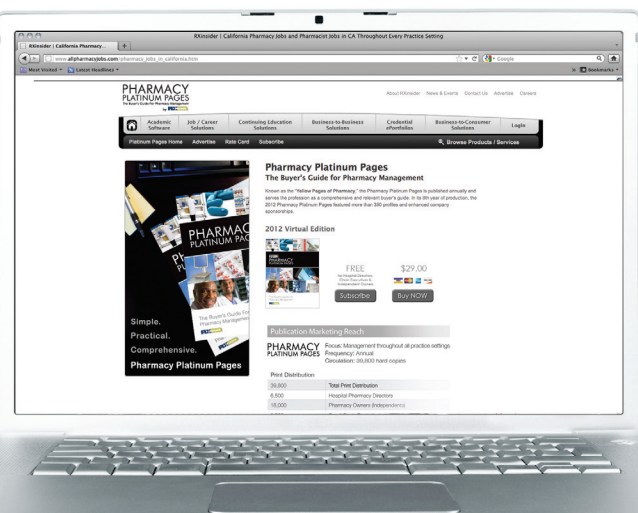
RXinsider | California Pharmacy Jobs and Pharmacist Jobs in CA Throughout Every Practice Setting

RXinsider | California Pharmacy...

www.allpharmacyjobs.com/pharmacy_jobs_in_california.htm

Google

Most Visited Latest Headlines

Bookmarks

PHARMACY PLATINUM PAGES
The Buyer's Guide for Pharmacy Management

About RXinsider News & Events Contact Us Advertise Careers

Academic Software | Job / Career Solutions | Continuing Education Solutions | Business-to-Business Solutions | Credential ePortfolios | Business-to-Consumer Solutions | Login

Platinum Pages Home Advertise Rate Card Subscribe

Browse Products / Services

PHARMACY PLATINUM PAGES

The Buyer's Guide for Pharmacy Management

Simple.
Practical.
Comprehensive.
Pharmacy Platinum Pages

Pharmacy Platinum Pages
The Buyer's Guide for Pharmacy Management

Known as the "Yellow Pages of Pharmacy," the Pharmacy Platinum Pages is published annually and serves the profession as a comprehensive and relevant buyer's guide. In its 9th year of production, the 2012 Pharmacy Platinum Pages featured more than 350 profiles and enhanced company sponsorships.

2012 Virtual Edition

FREE
for Hospital Directors, Chain Executives & Independent Owners

Subscribe

$29.00

Buy NOW

Publication Marketing Reach

PHARMACY PLATINUM PAGES
Focus: Management throughout all practice settings
Frequency: Annual
Circulation: 39,600 hard copies

| Print Distribution | |
|---|---|
| 39,600 | Total Print Distribution |
| 6,500 | Hospital Pharmacy Directors |
| 18,000 | Pharmacy Owners (Independent) |